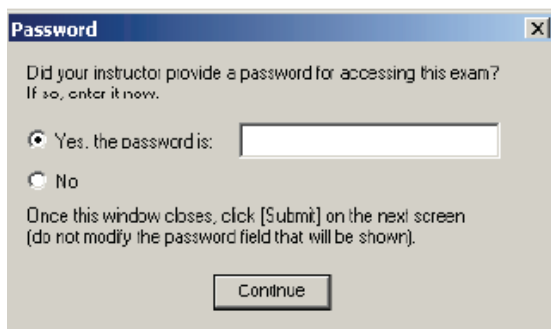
Password

Did your instructor provide a password for accessing this exam? If so, enter it now.

Yes, the password is:

No

Once this window closes, click [Submit] on the next screen (do not modify the password field that will be shown).

Continue